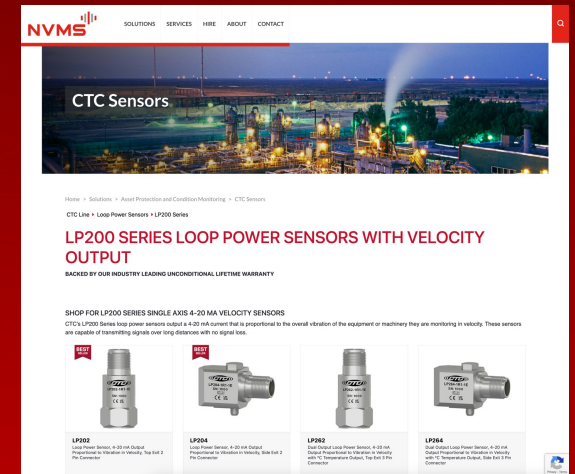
NVMS

SOLUTIONS SERVICES HIRE ABOUT CONTACT

CTC Sensors

Home > Solutions > Asset Protection and Condition Monitoring > CTC Sensors

CTC Line ▸ Loop Power Sensors ▸ LP200 Series

LP200 SERIES LOOP POWER SENSORS WITH VELOCITY OUTPUT

BACKED BY OUR INDUSTRY LEADING UNCONDITIONAL LIFETIME WARRANTY

SHOP FOR LP200 SERIES SINGLE AXIS 4-20 MA VELOCITY SENSORS

CTC's LP200 Series loop power sensors output a 4-20 mA current that is proportional to the overall vibration of the equipment or machinery they are monitoring in velocity. These sensors are capable of transmitting signals over long distances with no signal loss.

BEST SELLER

BEST SELLER

LP202
Loop Power Sensor, 4-20 mA Output Proportional to Vibration in Velocity, Top Exit 2 Pin Connector

LP204
Loop Power Sensor, 4-20 mA Output Proportional to Vibration in Velocity, Side Exit 2 Pin Connector

LP262
Dual Output Loop Power Sensor, 4-20 mA Output Proportional to Vibration in Velocity with °C Temperature Output, Top Exit 3 Pin Connector

LP264
Dual Output Loop Power Sensor, 4-20 mA Output Proportional to Vibration in Velocity with °C Temperature Output, Side Exit 3 Pin Connector